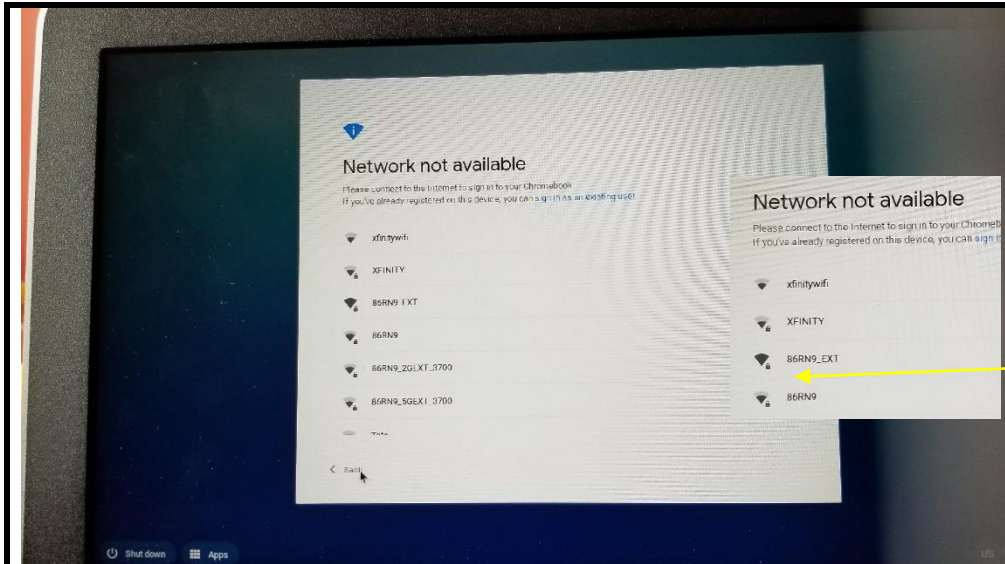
Network not available

Please connect to the Internet to sign in to your Chromebook.
If you've already registered on this device, you can sign in as an existing user.

xfinitywifi

XFINITY

86RN9_EXT

86RN9

86RN9_2GEXT_3700

86RN9_5GEXT_3700

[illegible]

< Back

Network not available

Please connect to the Internet to sign in to your Chromeb
If you've already registered on this device, you can sign i

xfinitywifi

XFINITY

86RN9_EXT

86RN9

Shut down

Apps

US